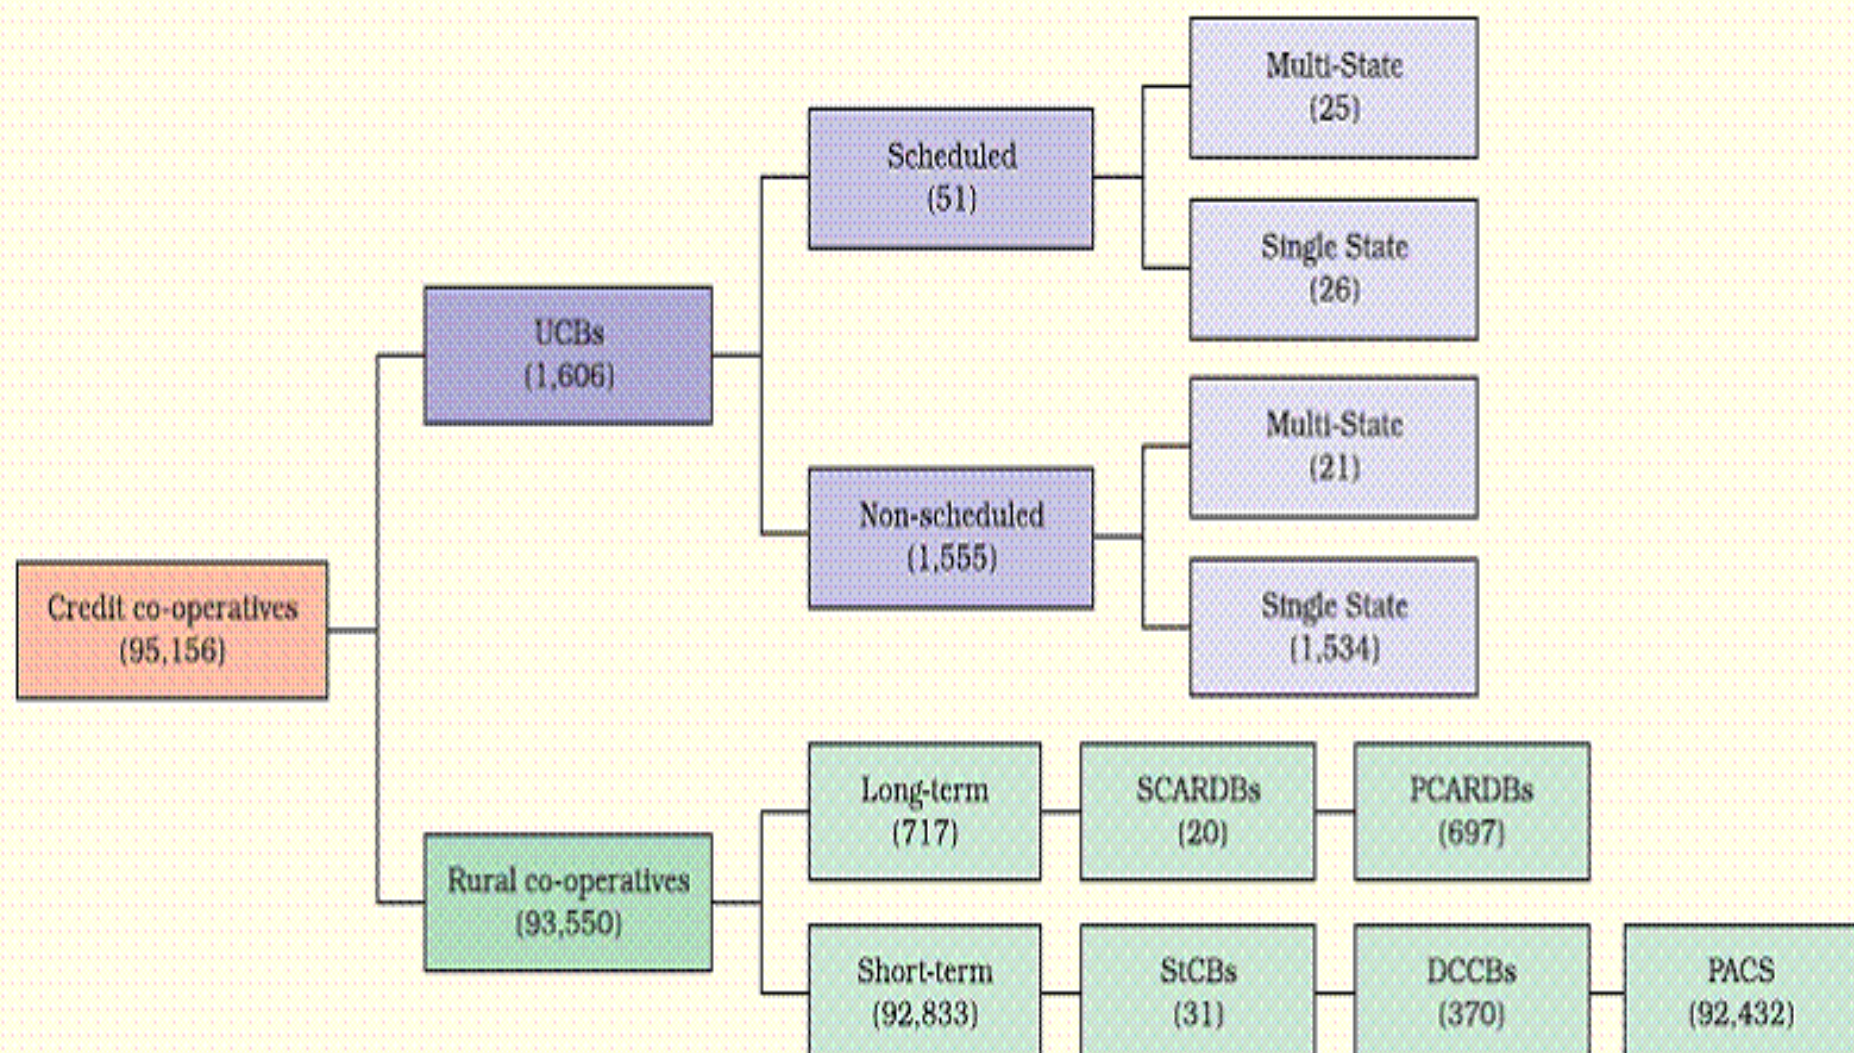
Credit co-operatives (95,156)

UCBs (1,606)

Scheduled (51)

Multi-State (25)

Single State (26)

Non-scheduled (1,555)

Multi-State (21)

Single State (1,534)

Rural co-operatives (93,550)

Long-term (717)

SCARDBs (20)

PCARDBs (697)

Short-term (92,833)

StCBs (31)

DCCBs (370)

PACS (92,432)